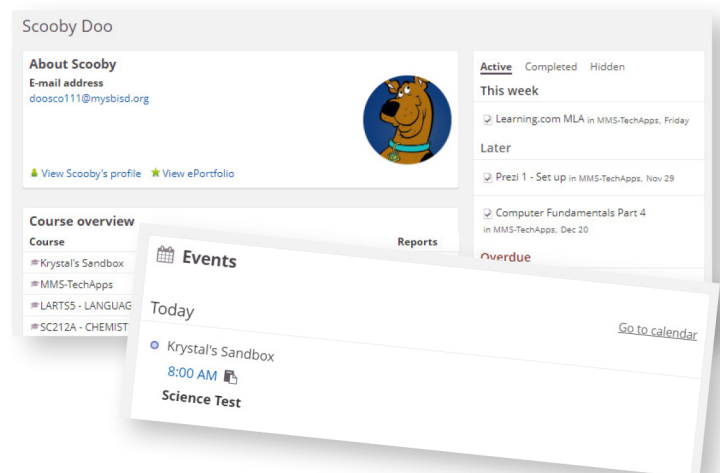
Scooby Doo

About Scooby
E-mail address
doosco111@mysbisd.org

View Scooby's profile View ePortfolio

Course overview
Course
Reports
Krystal's Sandbox
MMS-TechApps
LARTS5 - LANGUAG
SC212A - CHEMIST

Active Completed Hidden
This week
Learning.com MLA in MMS-TechApps, Friday
Later
Prezi 1 - Set up in MMS-TechApps, Nov 29
Computer Fundamentals Part 4 in MMS-TechApps, Dec 20
Overdue

Events
Today
Go to calendar
Krystal's Sandbox
8:00 AM
Science Test